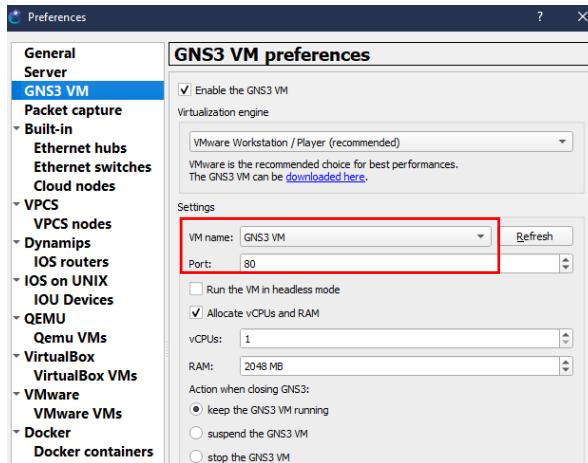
Preferences

?

General
Server
GNS3 VM
Packet capture
Built-in
Ethernet hubs
Ethernet switches
Cloud nodes
VPCS
VPCS nodes
Dynamips
IOS routers
IOS on UNIX
IOU Devices
QEMU
Qemu VMs
VirtualBox
VirtualBox VMs
VMware
VMware VMs
Docker
Docker containers

GNS3 VM preferences

Enable the GNS3 VM

Virtualization engine

VMware Workstation / Player (recommended)

VMware is the recommended choice for best performances.
The GNS3 VM can be downloaded here.

Settings

VM name: GNS3 VM

Refresh

Port: 80

Run the VM in headless mode

Allocate vCPUs and RAM

vCPUs: 1

RAM: 2048 MB

Action when closing GNS3:

keep the GNS3 VM running

suspend the GNS3 VM

stop the GNS3 VM